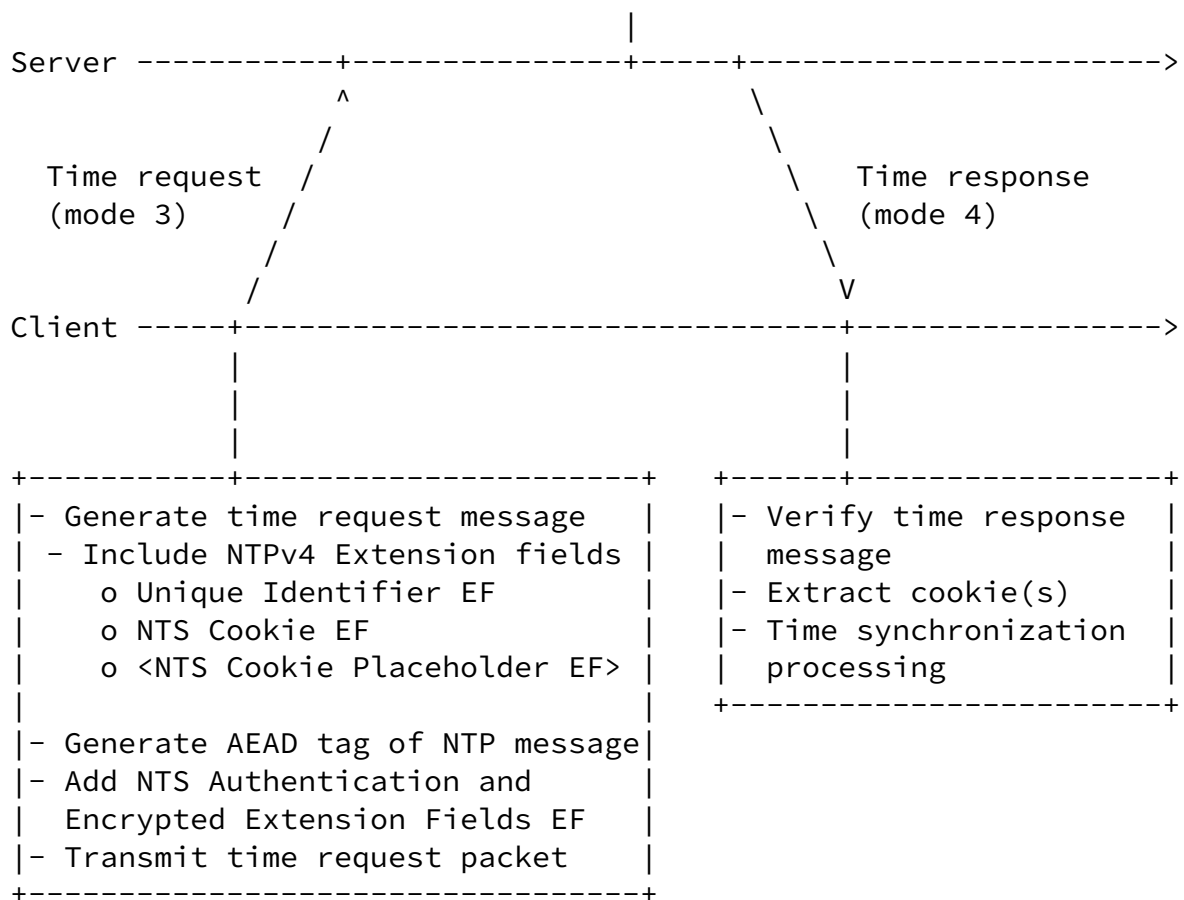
Server

Time request (mode 3)

Time response (mode 4)

Client

- Generate time request message
 - Include NTPv4 Extension fields
 o Unique Identifier EF
 o NTS Cookie EF
 o <NTS Cookie Placeholder EF>

- Generate AEAD tag of NTP message
- Add NTS Authentication and Encrypted Extension Fields EF
- Transmit time request packet

- Verify time response message
- Extract cookie(s)
- Time synchronization processing